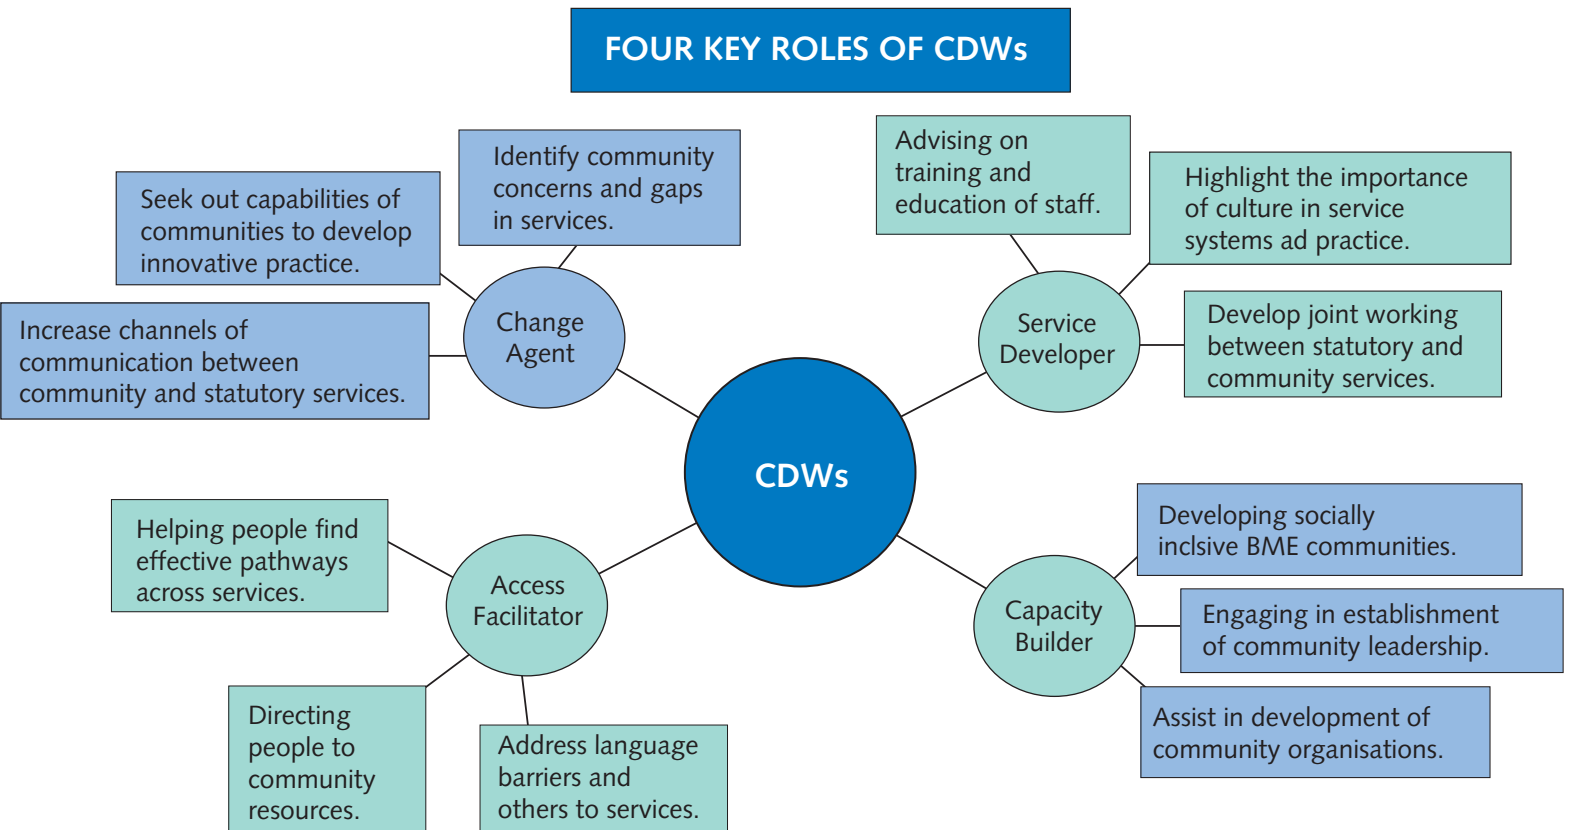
FOUR KEY ROLES OF CDWs

Seek out capabilities of communities to develop innovative practice.

Identify community concerns and gaps in services.

Increase channels of communication between community and statutory services.

Change Agent

Advising on training and education of staff.

Highlight the importance of culture in service systems ad practice.

Service Developer

Develop joint working between statutory and community services.

CDWs

Helping people find effective pathways across services.

Access Facilitator

Directing people to community resources.

Address language barriers and others to services.

Developing socially inclsive BME communities.

Capacity Builder

Engaging in establishment of community leadership.

Assist in development of community organisations.